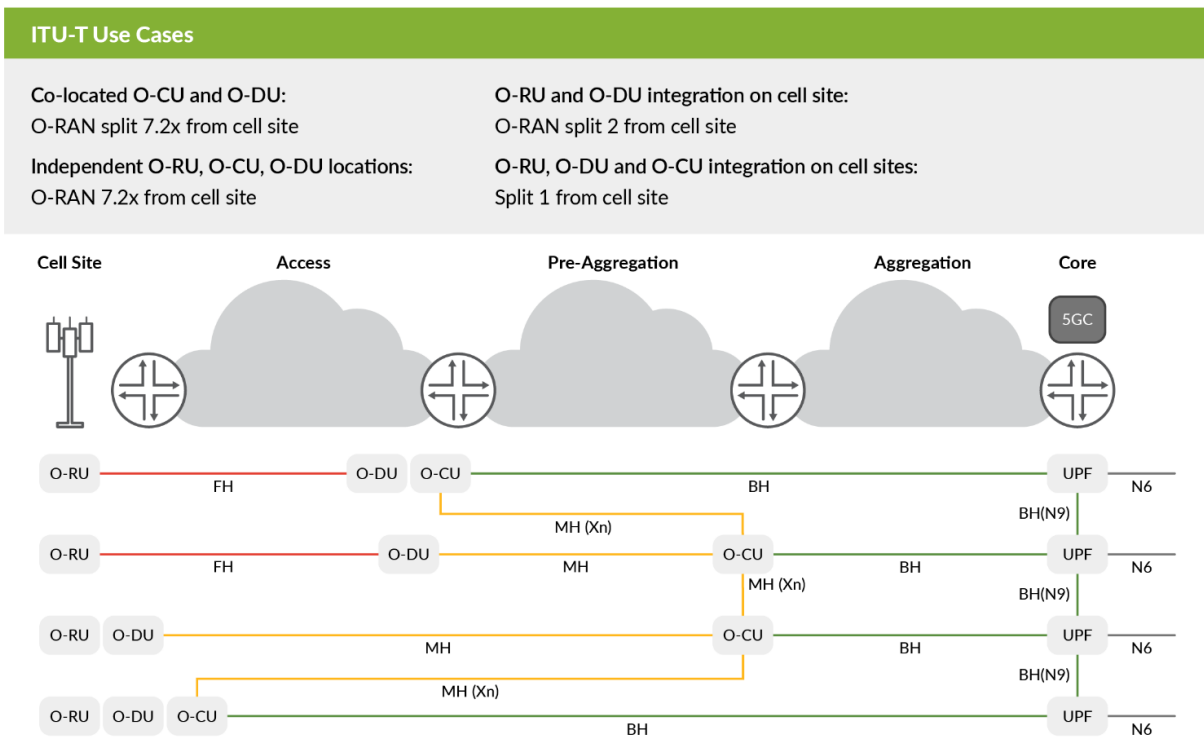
ITU-T Use Cases

Co-located O-CU and O-DU:
O-RAN split 7.2x from cell site

Independent O-RU, O-CU, O-DU locations:
O-RAN 7.2x from cell site

O-RU and O-DU integration on cell site:
O-RAN split 2 from cell site

O-RU, O-DU and O-CU integration on cell sites:
Split 1 from cell site

Cell Site
Access
Pre-Aggregation
Aggregation
Core

5GC

O-RU
FH
O-DU
O-CU
BH
UPF
N6
MH (Xn)
BH(N9)

O-RU
FH
O-DU
MH
O-CU
BH
UPF
N6
MH (Xn)
BH(N9)

O-RU
O-DU
MH
O-CU
BH
UPF
N6
MH (Xn)
BH(N9)

O-RU
O-DU
O-CU
BH
UPF
N6